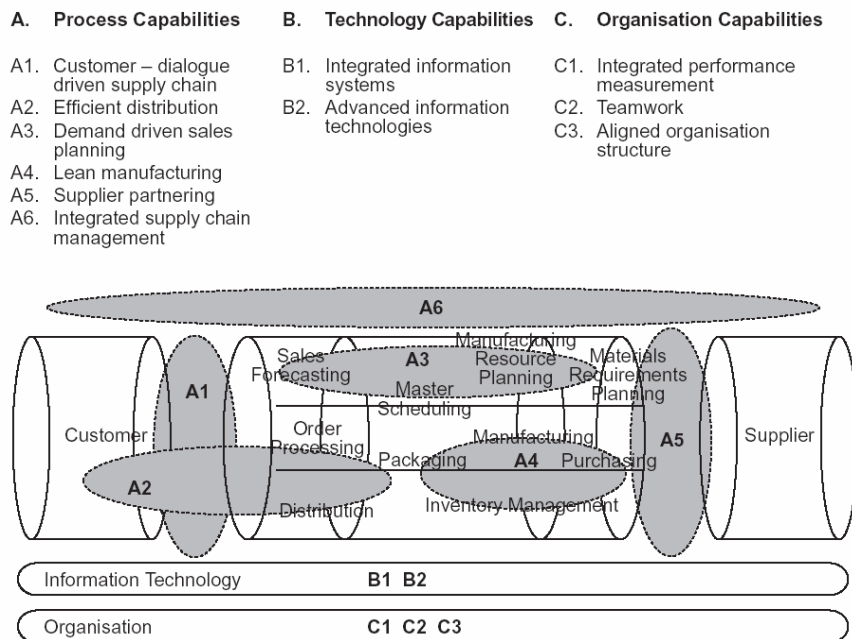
A. Process Capabilities

A1. Customer – dialogue driven supply chain
A2. Efficient distribution
A3. Demand driven sales planning
A4. Lean manufacturing
A5. Supplier partnering
A6. Integrated supply chain management

B. Technology Capabilities

B1. Integrated information systems
B2. Advanced information technologies

C. Organisation Capabilities

C1. Integrated performance measurement
C2. Teamwork
C3. Aligned organisation structure

A6

Customer

A1

Sales Forecasting

A3

Manufacturing Resource Planning

Materials Requirements Planning

Master Scheduling

Order Processing

Manufacturing

A5

Supplier

A2

Packaging

A4

Purchasing

Distribution

Inventory Management

Information Technology B1 B2

Organisation C1 C2 C3